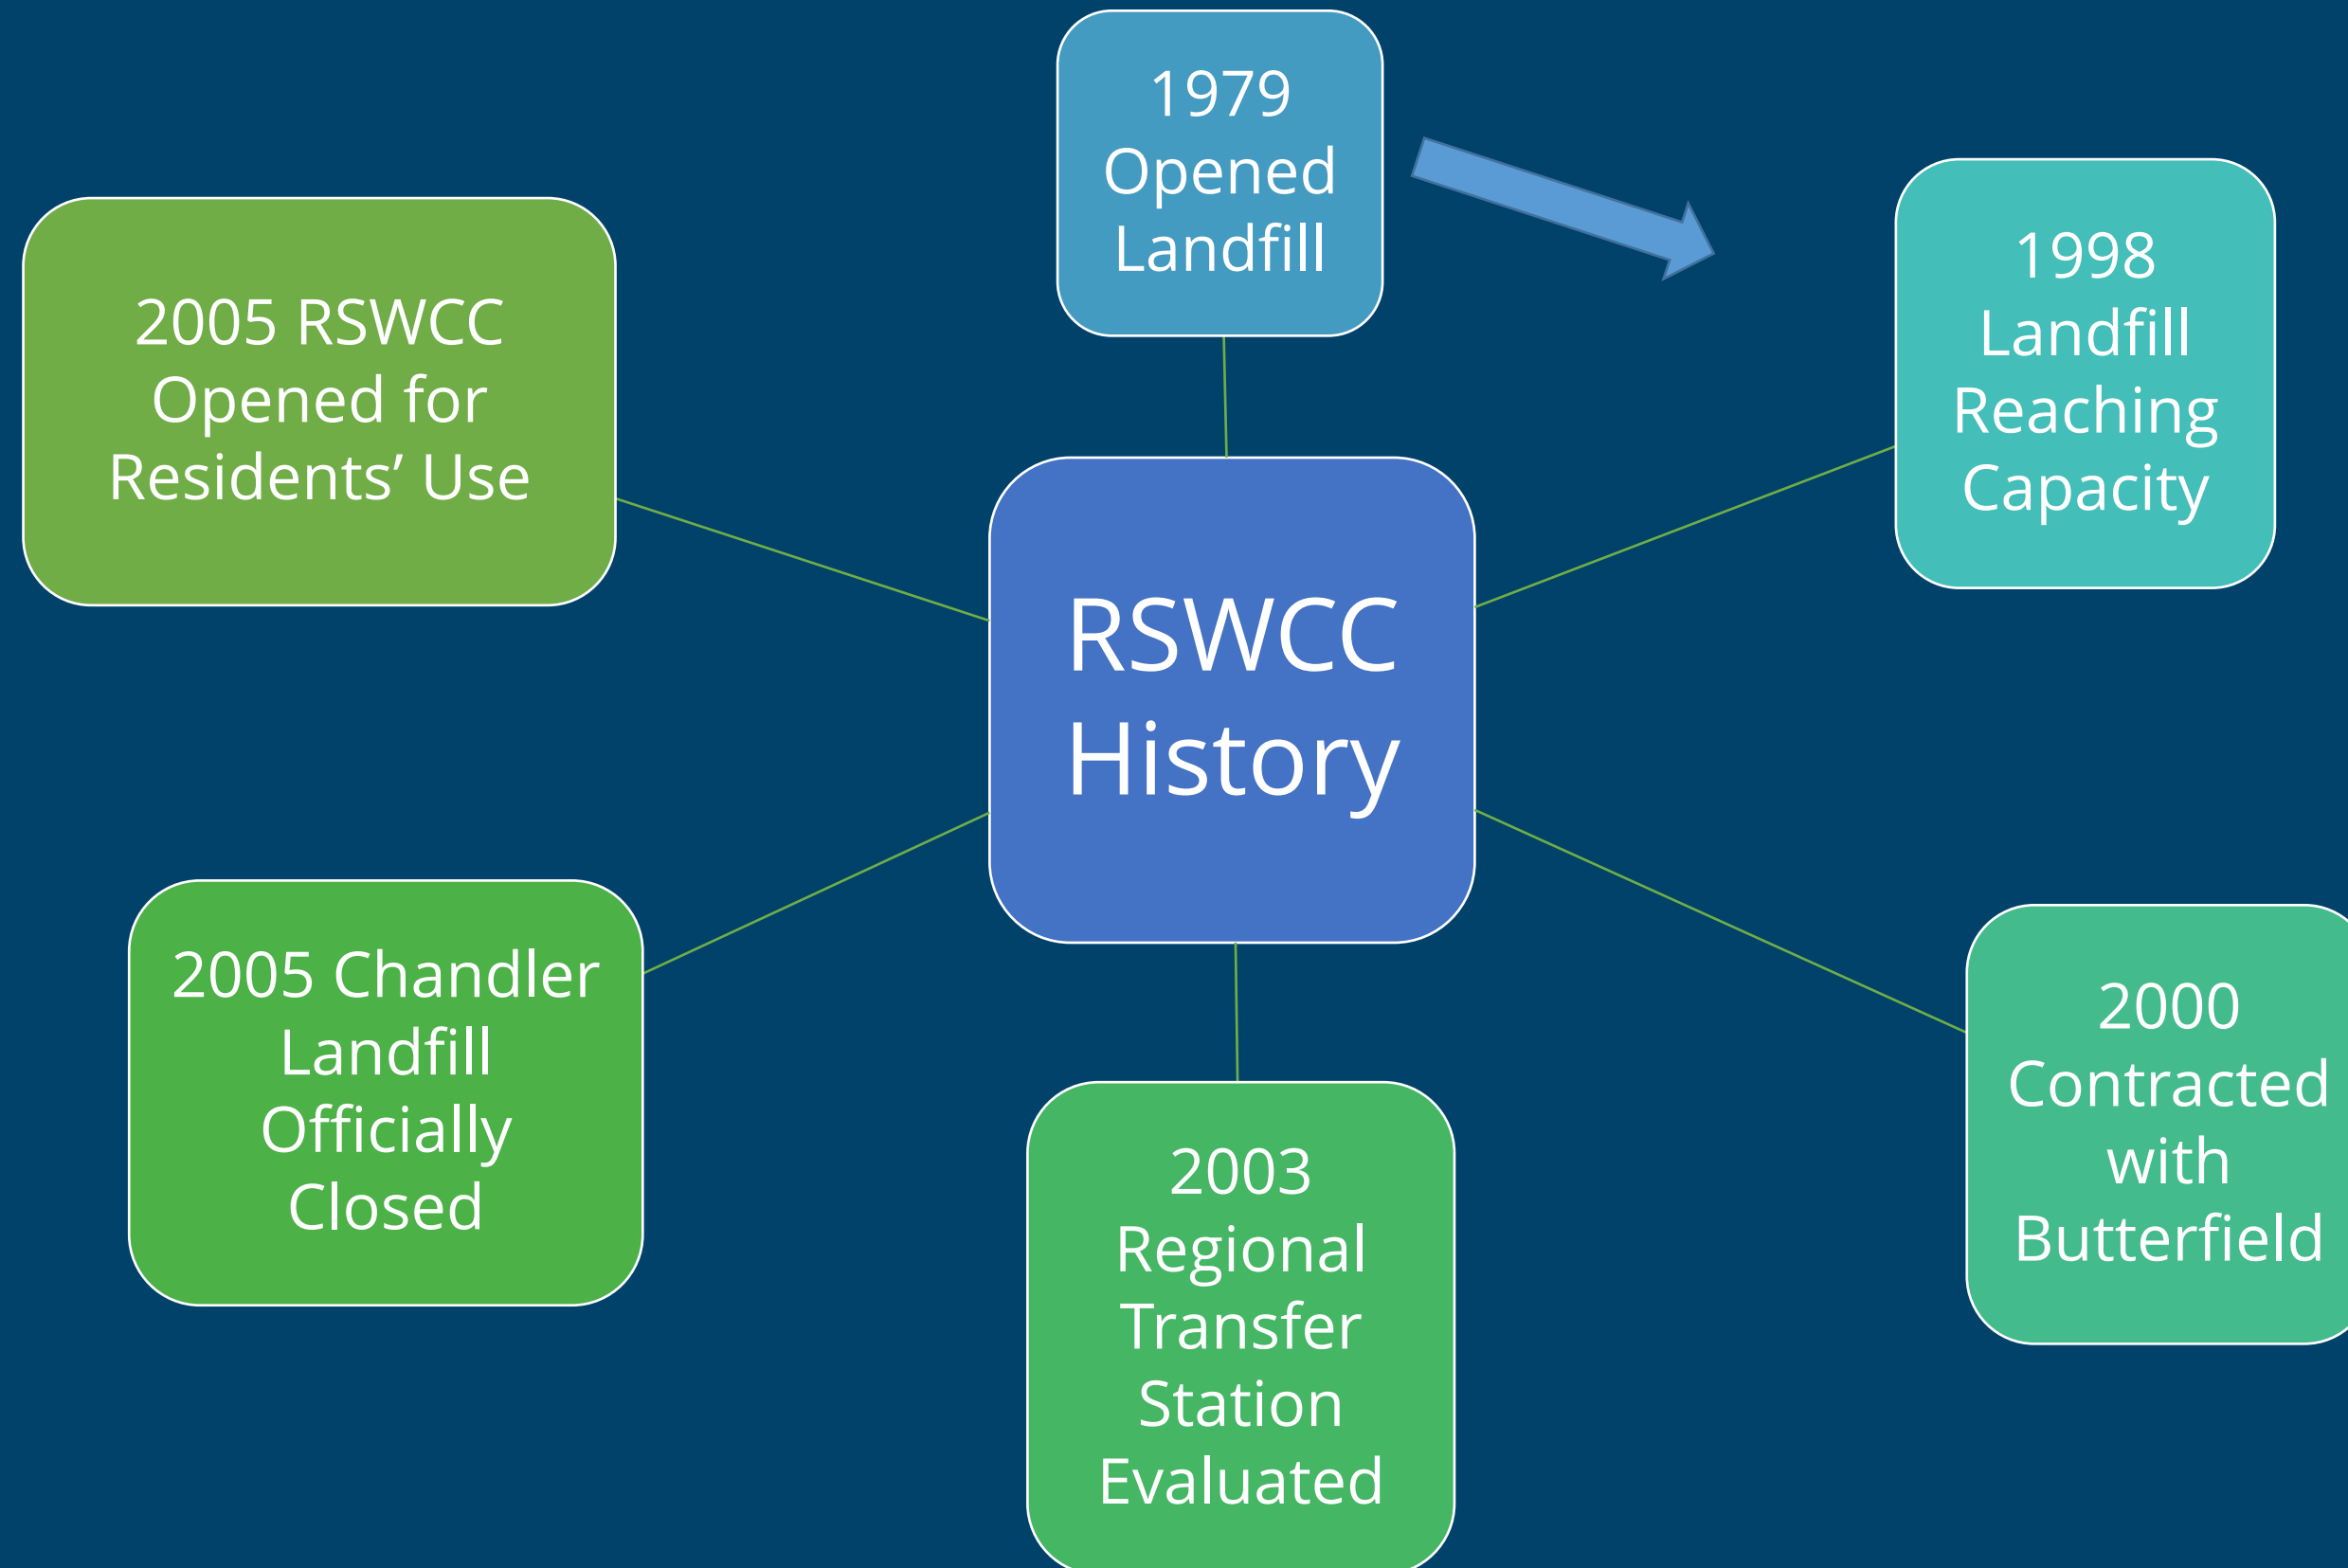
RSWCC History

1979 Opened Landfill

1998 Landfill Reaching Capacity

2000 Contracted with Butterfield

2003 Regional Transfer Station Evaluated

2005 Chandler Landfill Officially Closed

2005 RSWCC Opened for Residents' Use